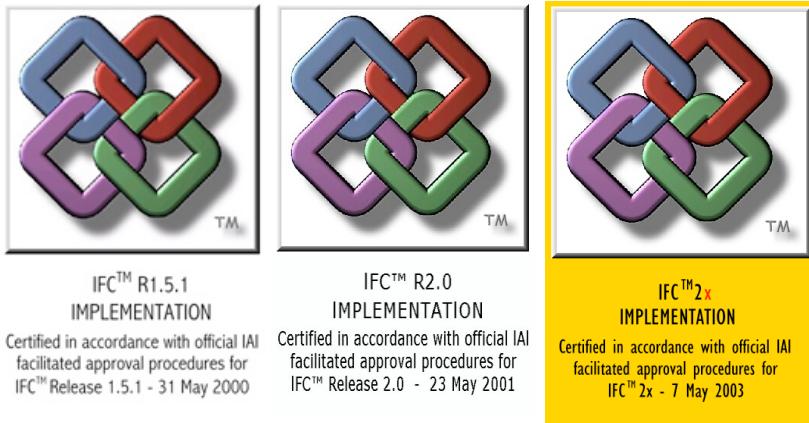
TM

IFC$^{TM}$ R1.5.1
IMPLEMENTATION
Certified in accordance with official IAI facilitated approval procedures for IFC$^{TM}$ Release 1.5.1 - 31 May 2000

TM

IFC™ R2.0
IMPLEMENTATION
Certified in accordance with official IAI facilitated approval procedures for IFC™ Release 2.0 - 23 May 2001

TM

IFC$^{TM}$2x
IMPLEMENTATION
Certified in accordance with official IAI facilitated approval procedures for IFC$^{TM}$2x - 7 May 2003